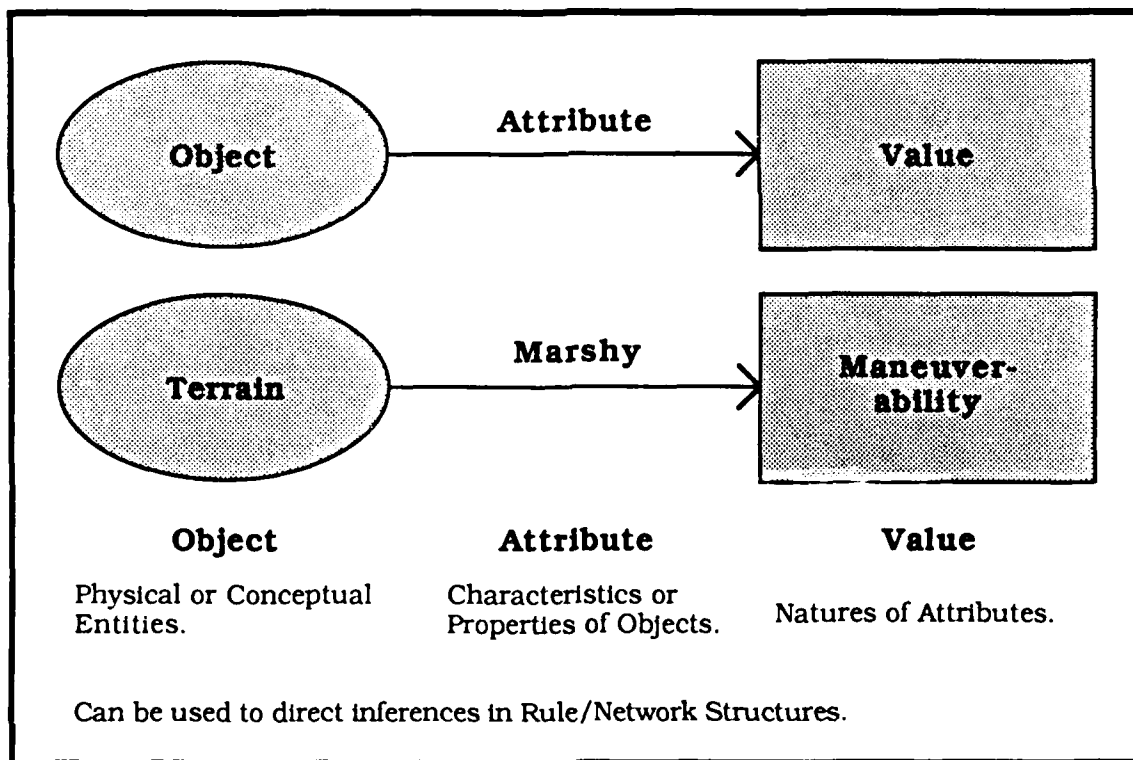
Object

Attribute

Value

Terrain

Marshy

Maneuverability

Object

Physical or Conceptual Entities.

Attribute

Characteristics or Properties of Objects.

Value

Natures of Attributes.

Can be used to direct inferences in Rule/Network Structures.